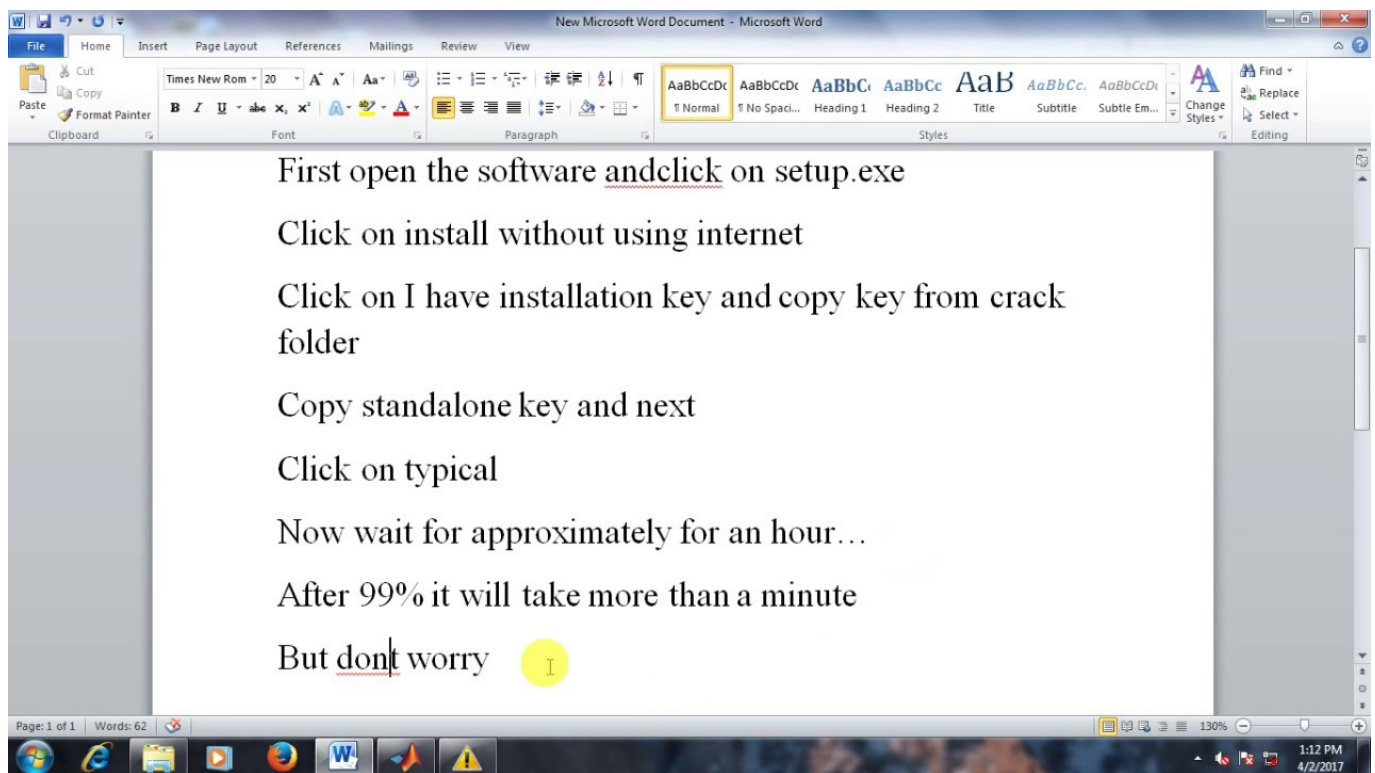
New Microsoft Word Document - Microsoft Word

File Home Insert Page Layout References Mailings Review View

Cut
Copy
Paste
Format Painter
Clipboard

Times New Rom 20 A A Aa
B I U abc $x_2$ $x^2$ A
Font

Paragraph

AaBbCcDc ¶ Normal
AaBbCcDc ¶ No Spaci...
AaBbC Heading 1
AaBbCc Heading 2
AaB Title
AaBbCc. Subtitle
AaBbCcDc Subtle Em...
Change Styles
Styles

Find
Replace
Select
Editing

First open the software andclick on setup.exe

Click on install without using internet

Click on I have installation key and copy key from crack folder

Copy standalone key and next

Click on typical

Now wait for approximately for an hour…

After 99% it will take more than a minute

But dont worry

Page: 1 of 1 Words: 62

130%

1:12 PM
4/2/2017